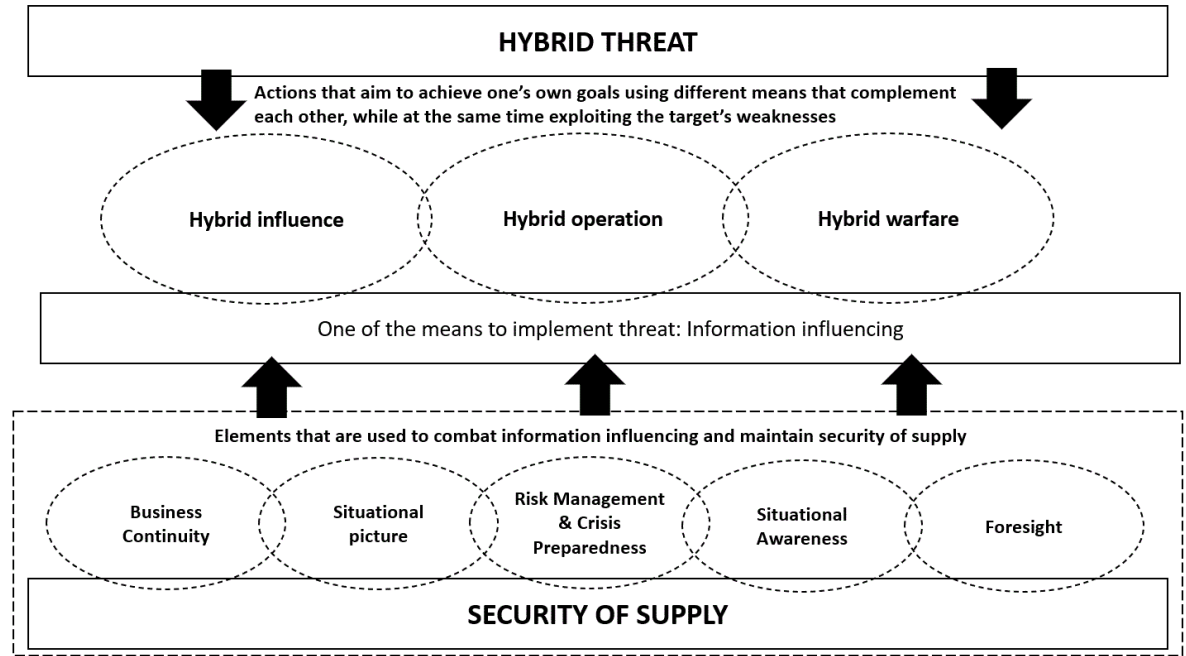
HYBRID THREAT

Actions that aim to achieve one's own goals using different means that complement each other, while at the same time exploiting the target's weaknesses

Hybrid influence

Hybrid operation

Hybrid warfare

One of the means to implement threat: Information influencing

Elements that are used to combat information influencing and maintain security of supply

Business Continuity

Situational picture

Risk Management & Crisis Preparedness

Situational Awareness

Foresight

SECURITY OF SUPPLY